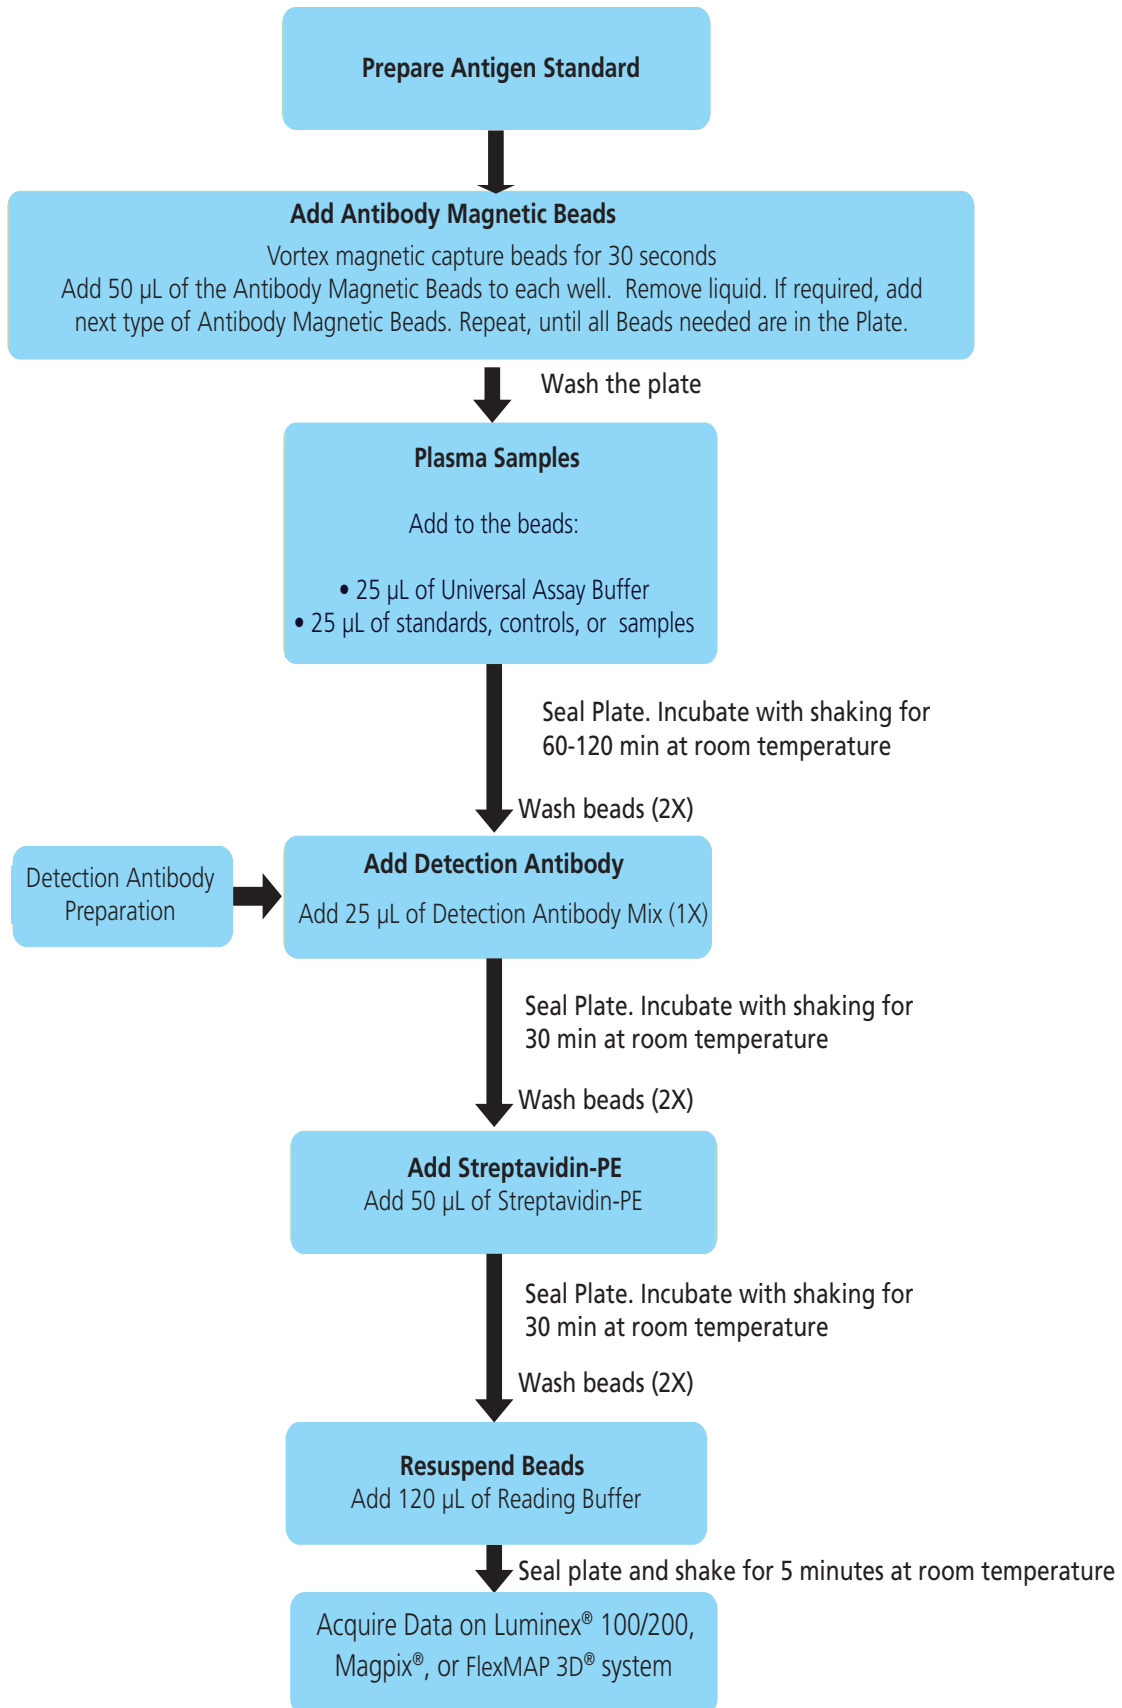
Prepare Antigen Standard

Add Antibody Magnetic Beads

Vortex magnetic capture beads for 30 seconds

Add 50 µL of the Antibody Magnetic Beads to each well. Remove liquid. If required, add next type of Antibody Magnetic Beads. Repeat, until all Beads needed are in the Plate.

Wash the plate

Plasma Samples

Add to the beads:

• 25 µL of Universal Assay Buffer
• 25 µL of standards, controls, or samples

Seal Plate. Incubate with shaking for 60-120 min at room temperature

Wash beads (2X)

Detection Antibody Preparation

Add Detection Antibody

Add 25 µL of Detection Antibody Mix (1X)

Seal Plate. Incubate with shaking for 30 min at room temperature

Wash beads (2X)

Add Streptavidin-PE

Add 50 µL of Streptavidin-PE

Seal Plate. Incubate with shaking for 30 min at room temperature

Wash beads (2X)

Resuspend Beads

Add 120 µL of Reading Buffer

Seal plate and shake for 5 minutes at room temperature

Acquire Data on Luminex® 100/200, Magpix®, or FlexMAP 3D® system